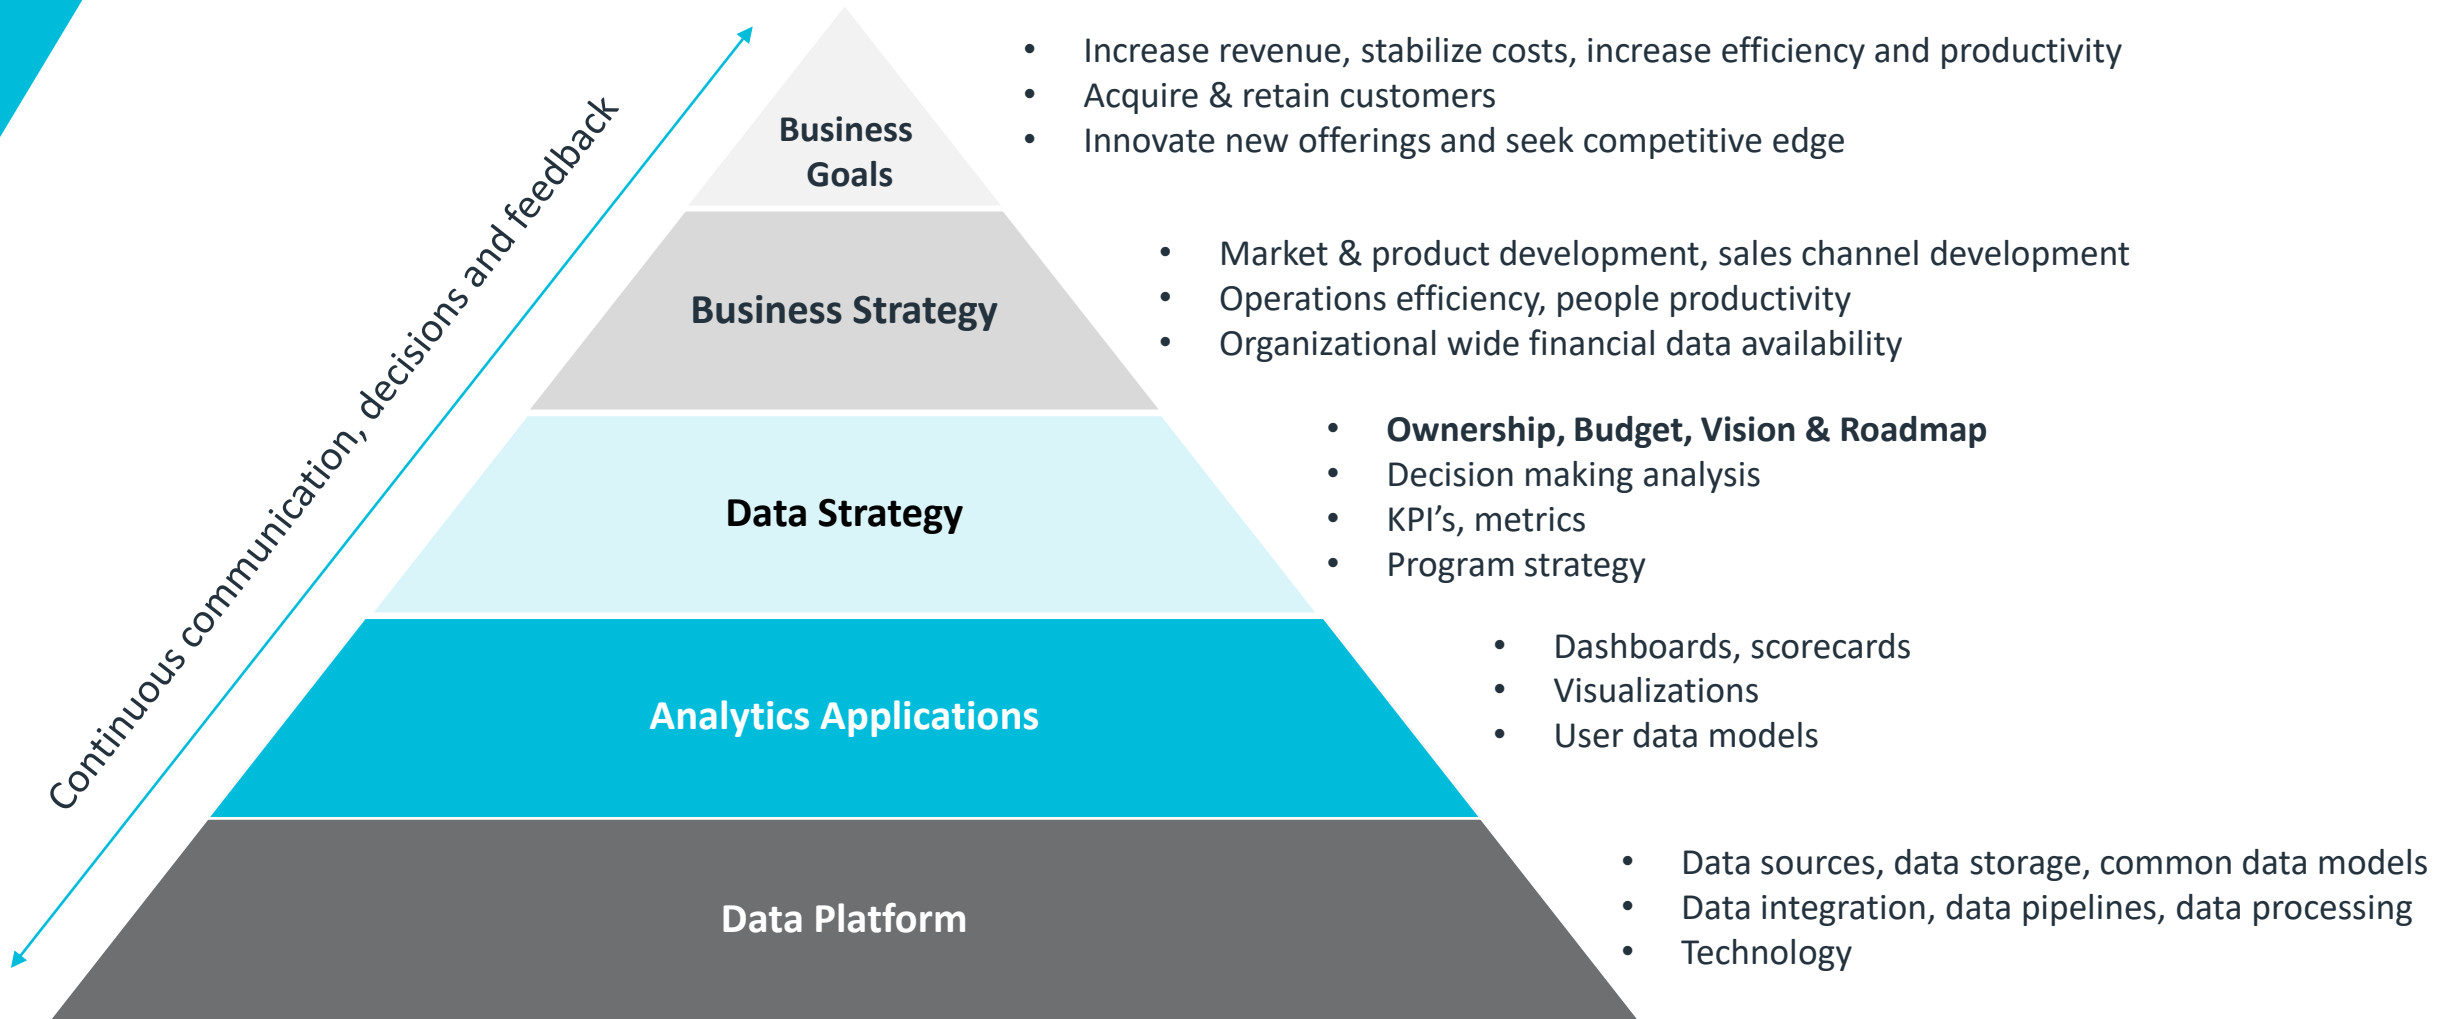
Continuous communication, decisions and feedback

Business Goals

- Increase revenue, stabilize costs, increase efficiency and productivity
- Acquire & retain customers
- Innovate new offerings and seek competitive edge

Business Strategy

- Market & product development, sales channel development
- Operations efficiency, people productivity
- Organizational wide financial data availability

Data Strategy

- **Ownership, Budget, Vision & Roadmap**
- Decision making analysis
- KPI's, metrics
- Program strategy

Analytics Applications

- Dashboards, scorecards
- Visualizations
- User data models

Data Platform

- Data sources, data storage, common data models
- Data integration, data pipelines, data processing
- Technology